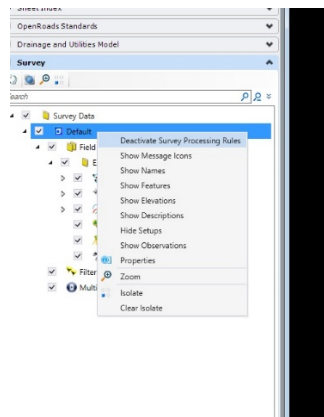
Sheet Index
OpenRoads Standards
Drainage and Utilities Model
Survey
earch
Survey Data
Default
Field
E
Filter
Multi
Deactivate Survey Processing Rules
Show Message Icons
Show Names
Show Features
Show Elevations
Show Descriptions
Hide Setups
Show Observations
Properties
Zoom
Isolate
Clear Isolate